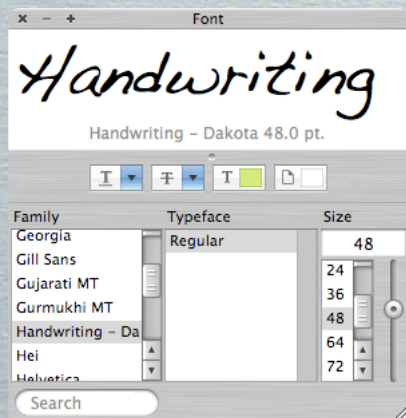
× − + Font

Handwriting

Handwriting – Dakota 48.0 pt.

T T T

| Family | Typeface | Size |
|---|---|---|
| Georgia | Regular | 48 |
| Gill Sans | | 24 |
| Gujarati MT | | 36 |
| Gurmukhi MT | | 48 |
| Handwriting – Da | | 64 |
| Hei | | 72 |
| Helvetica | | |

Search